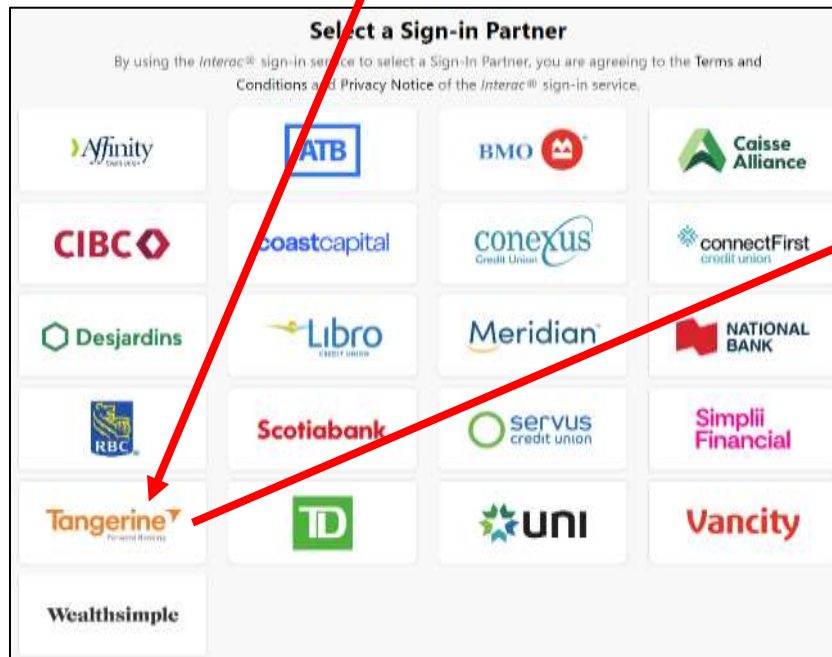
Select a Sign-in Partner

By using the Interac® sign-in service to select a Sign-In Partner, you are agreeing to the Terms and Conditions and Privacy Notice of the Interac® sign-in service.

Affinity CREDIT UNION

ATB

BMO

Caisse Alliance

CIBC

coastcapital

conexus Credit Union

connectFirst credit union

Desjardins

Libro CREDIT UNION

Meridian

NATIONAL BANK

RBC

Scotiabank

servus credit union

Simplii Financial

Tangerine Forward Banking

TD

uni

Vancity

Wealthsimple